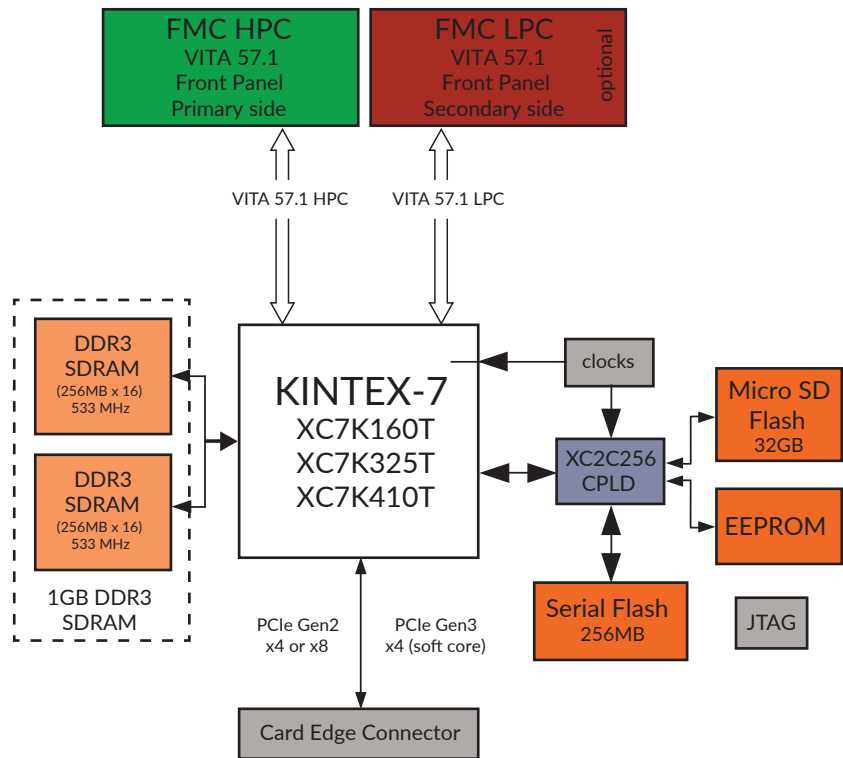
FMC HPC
VITA 57.1
Front Panel
Primary side

FMC LPC
VITA 57.1
Front Panel
Secondary side
optional

VITA 57.1 HPC

VITA 57.1 LPC

DDR3
SDRAM
(256MB x 16)
533 MHz

DDR3
SDRAM
(256MB x 16)
533 MHz

1GB DDR3
SDRAM

KINTEX-7
XC7K160T
XC7K325T
XC7K410T

clocks

XC2C256
CPLD

Micro SD
Flash
32GB

EEPROM

Serial Flash
256MB

JTAG

PCIe Gen2
x4 or x8

PCIe Gen3
x4 (soft core)

Card Edge Connector